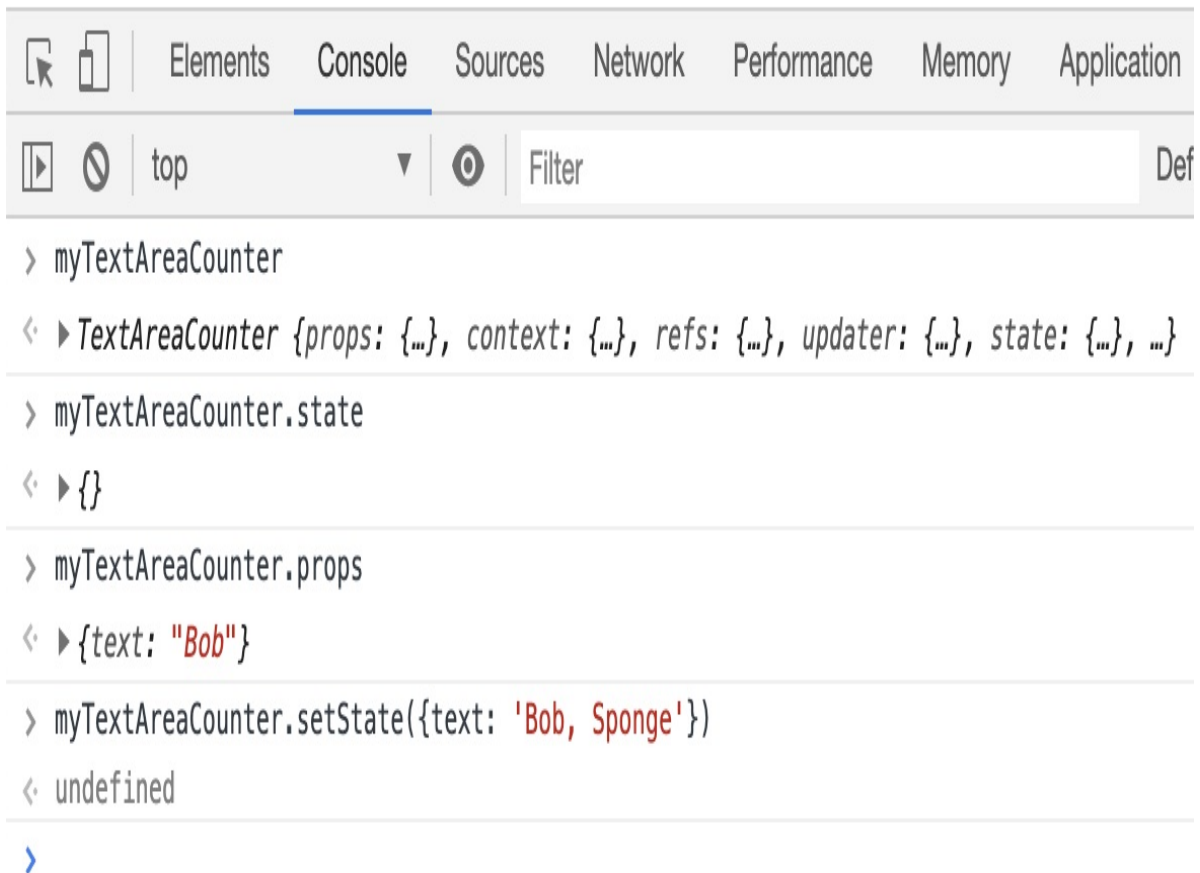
Elements Console Sources Network Performance Memory Application

top ▼ Filter Def

> myTextAreaCounter

< ▶ TextAreaCounter {props: {…}, context: {…}, refs: {…}, updater: {…}, state: {…}, …}

> myTextAreaCounter.state

< ▶ {}

> myTextAreaCounter.props

< ▶ {text: "Bob"}

> myTextAreaCounter.setState({text: 'Bob, Sponge'})

< undefined

>